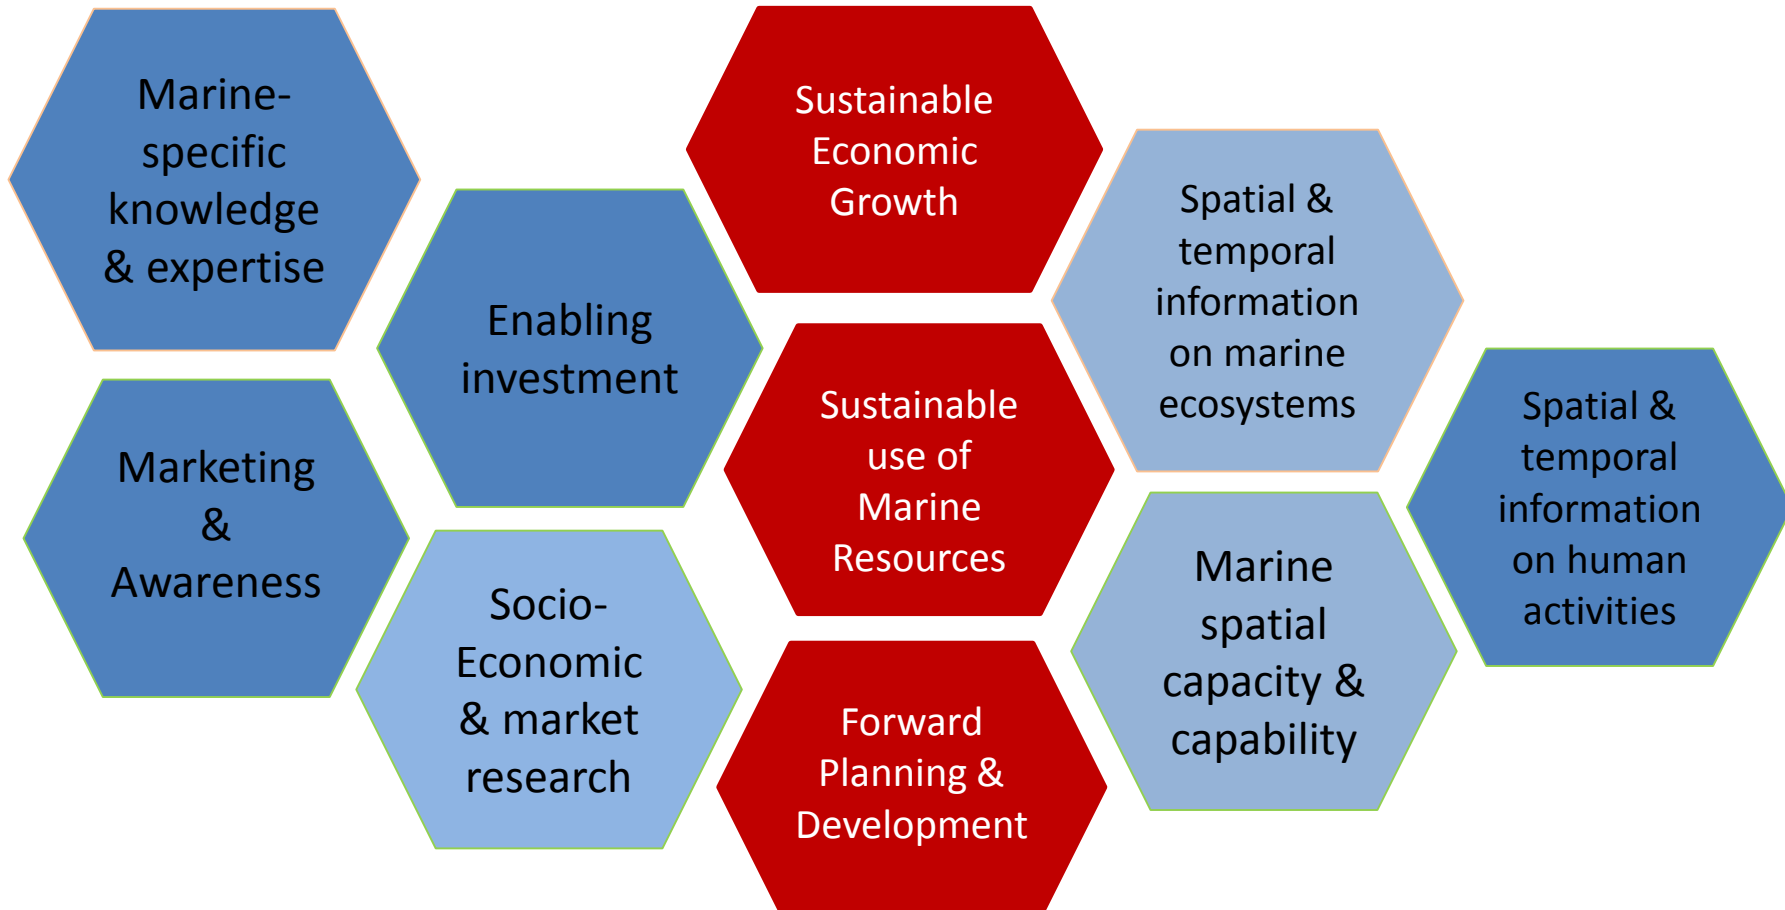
Marine-specific knowledge & expertise

Marketing & Awareness

Enabling investment

Socio-Economic & market research

Sustainable Economic Growth

Sustainable use of Marine Resources

Forward Planning & Development

Spatial & temporal information on marine ecosystems

Marine spatial capacity & capability

Spatial & temporal information on human activities